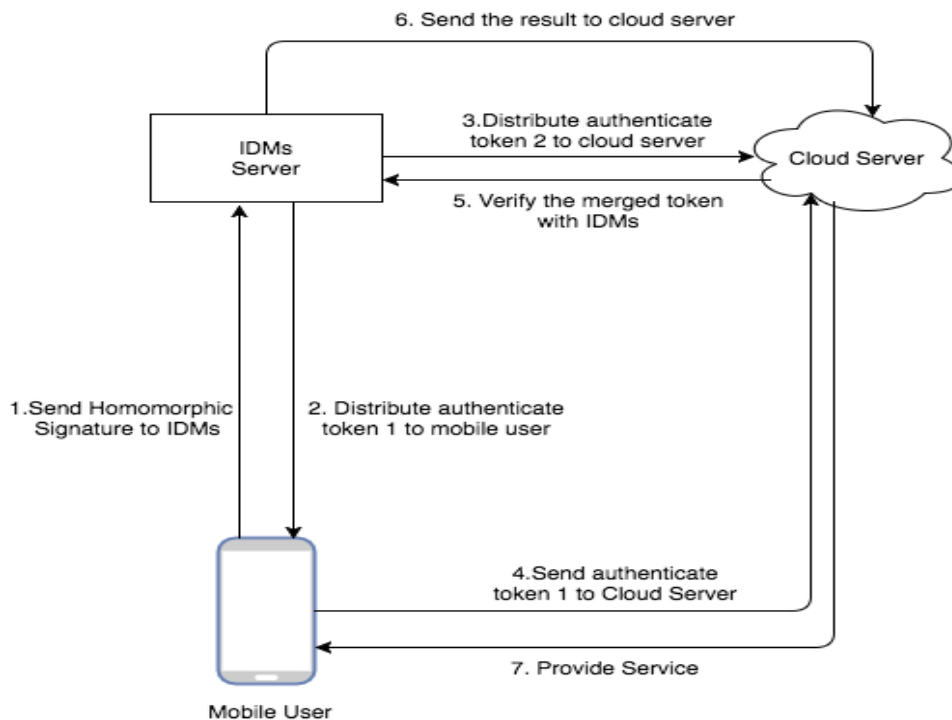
6. Send the result to cloud server

IDMs Server

3.Distribute authenticate token 2 to cloud server

Cloud Server

5. Verify the merged token with IDMs

1.Send Homomorphic Signature to IDMs

2. Distribute authenticate token 1 to mobile user

4.Send authenticate token 1 to Cloud Server

7. Provide Service

Mobile User